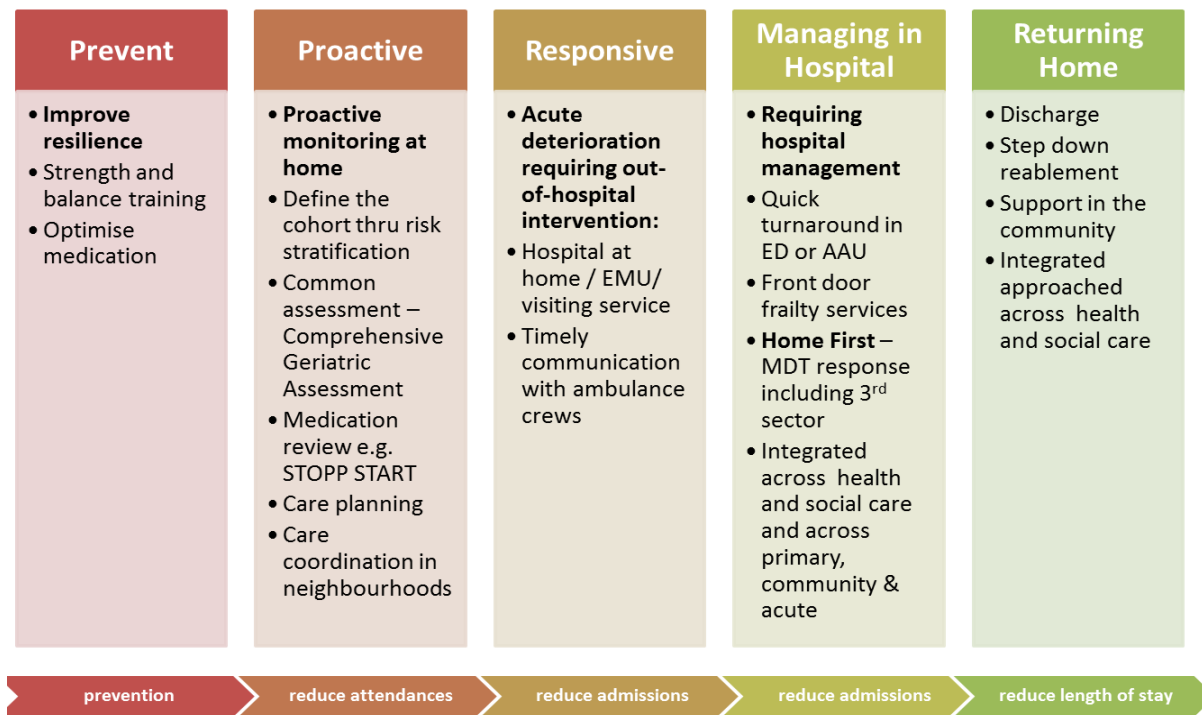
Prevent

- Improve resilience
- Strength and balance training
- Optimise medication

Proactive

- Proactive monitoring at home
- Define the cohort thru risk stratification
- Common assessment – Comprehensive Geriatric Assessment
- Medication review e.g. STOPP START
- Care planning
- Care coordination in neighbourhoods

Responsive

- Acute deterioration requiring out-of-hospital intervention:
- Hospital at home / EMU/ visiting service
- Timely communication with ambulance crews

Managing in Hospital

- Requiring hospital management
- Quick turnaround in ED or AAU
- Front door frailty services
- Home First – MDT response including 3$^{rd}$ sector
- Integrated across health and social care and across primary, community & acute

Returning Home

- Discharge
- Step down reablement
- Support in the community
- Integrated approached across health and social care

prevention | reduce attendances | reduce admissions | reduce admissions | reduce length of stay